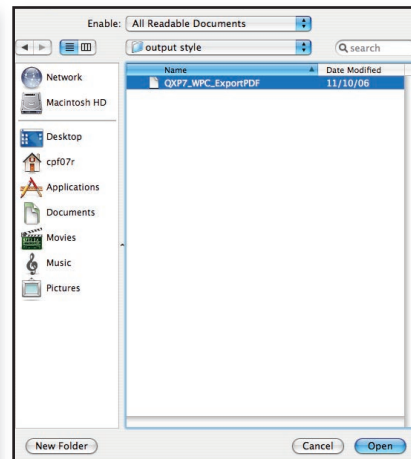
Enable: All Readable Documents

output style

search

Network

Macintosh HD

Desktop

cpf07r

Applications

Documents

Movies

Music

Pictures

| Name | Date Modified |
|---|---|
| QXP7_WPC_ExportPDF | 11/10/06 |

New Folder

Cancel

Open